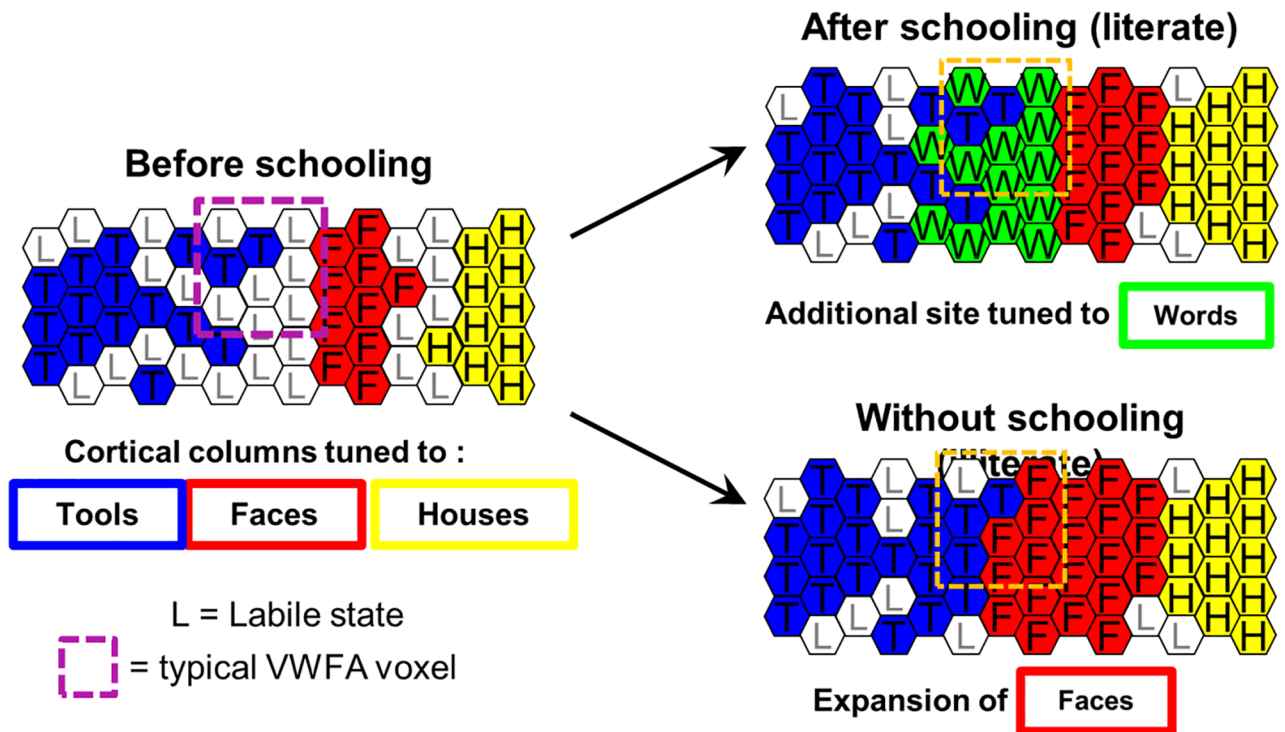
After schooling (literate)

Additional site tuned to Words

Before schooling

Cortical columns tuned to :

Tools Faces Houses

L = Labile state

= typical VWFA voxel

Without schooling (illiterate)

Expansion of Faces